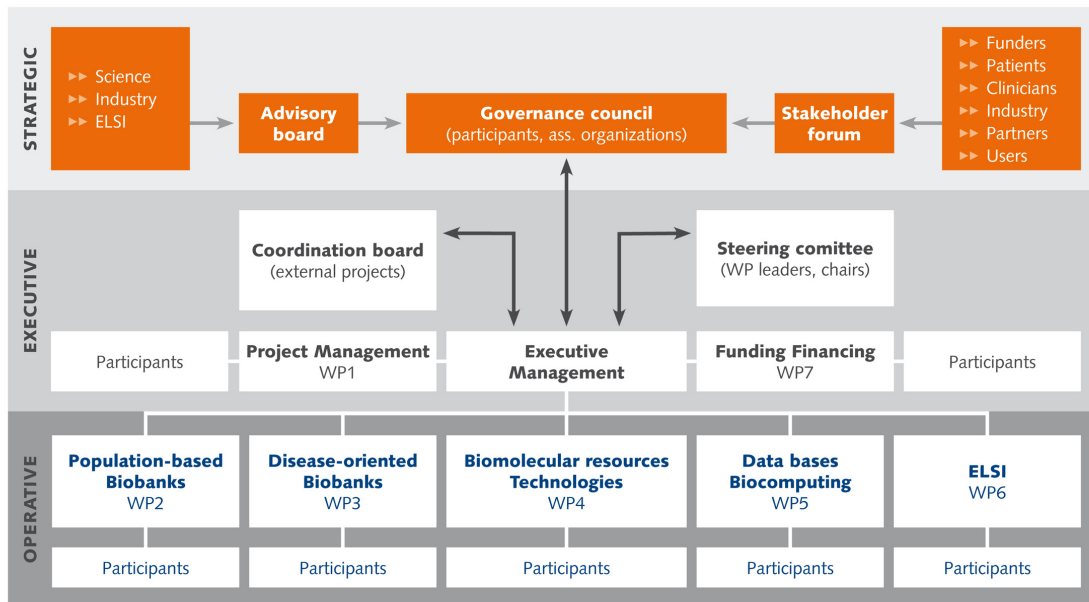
STRATEGIC

▸▸ Science
▸▸ Industry
▸▸ ELSI

Advisory board

Governance council
(participants, ass. organizations)

Stakeholder forum

▸▸ Funders
▸▸ Patients
▸▸ Clinicians
▸▸ Industry
▸▸ Partners
▸▸ Users

EXECUTIVE

Coordination board
(external projects)

Steering comittee
(WP leaders, chairs)

Participants

Project Management
WP1

Executive Management

Funding Financing
WP7

Participants

OPERATIVE

Population-based Biobanks
WP2

Disease-oriented Biobanks
WP3

Biomolecular resources Technologies
WP4

Data bases Biocomputing
WP5

ELSI
WP6

Participants

Participants

Participants

Participants

Participants